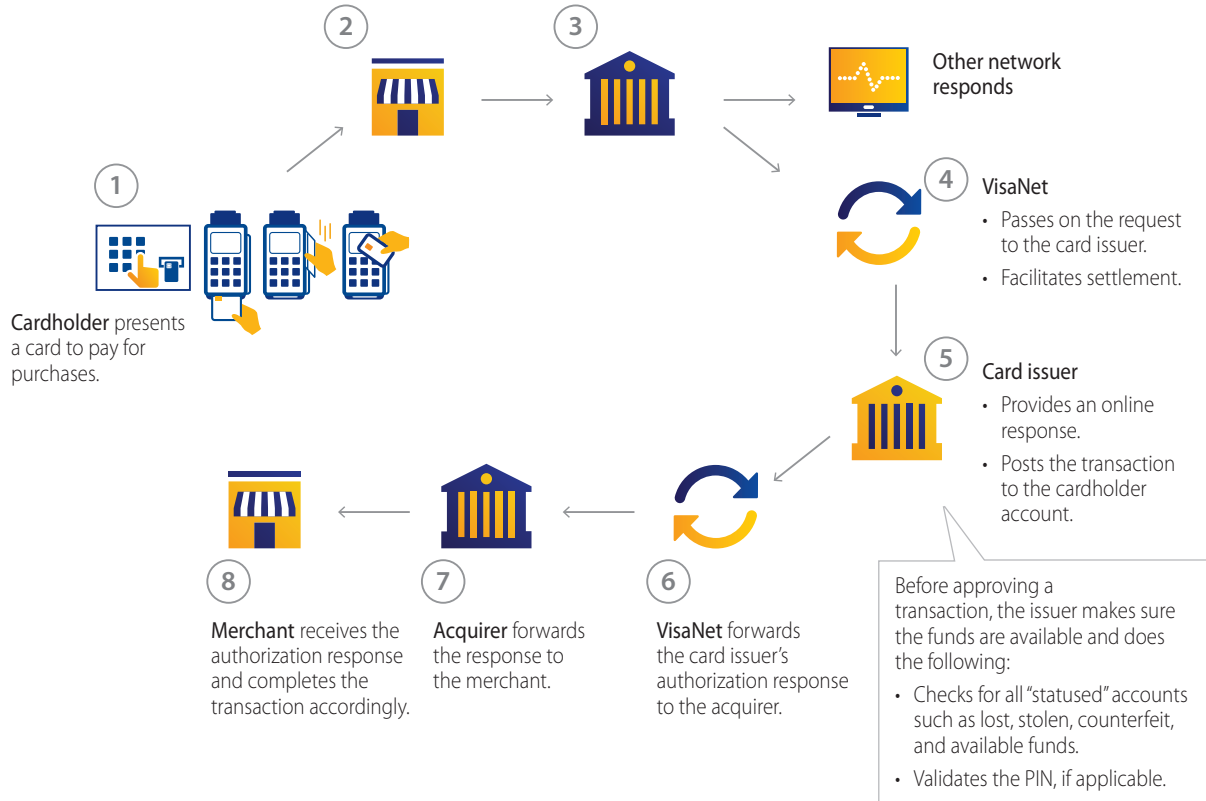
2

3

Other network responds

1

Cardholder presents a card to pay for purchases.

4

VisaNet

• Passes on the request to the card issuer.

• Facilitates settlement.

5

Card issuer

• Provides an online response.

• Posts the transaction to the cardholder account.

Before approving a transaction, the issuer makes sure the funds are available and does the following:

• Checks for all "statused" accounts such as lost, stolen, counterfeit, and available funds.

• Validates the PIN, if applicable.

8

Merchant receives the authorization response and completes the transaction accordingly.

7

Acquirer forwards the response to the merchant.

6

VisaNet forwards the card issuer's authorization response to the acquirer.